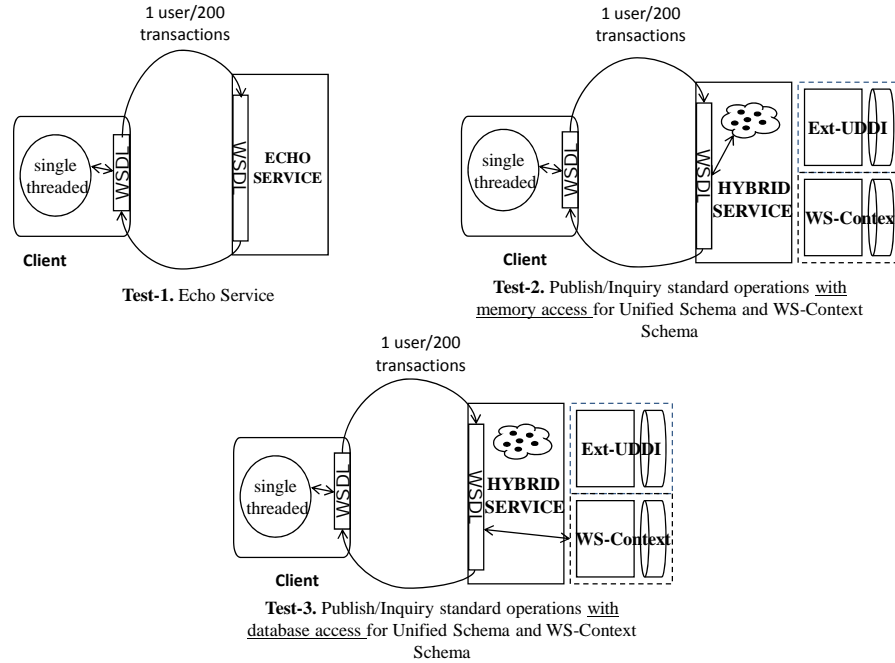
1 user/200 transactions

single threaded

WSDL

WSDL

ECHO SERVICE

Client

**Test-1.** Echo Service

1 user/200 transactions

single threaded

WSDL

WSDL

HYBRID SERVICE

Ext-UDDI

WS-Context

Client

**Test-2.** Publish/Inquiry standard operations with memory access for Unified Schema and WS-Context Schema

1 user/200 transactions

single threaded

WSDL

WSDL

HYBRID SERVICE

Ext-UDDI

WS-Context

Client

**Test-3.** Publish/Inquiry standard operations with database access for Unified Schema and WS-Context Schema